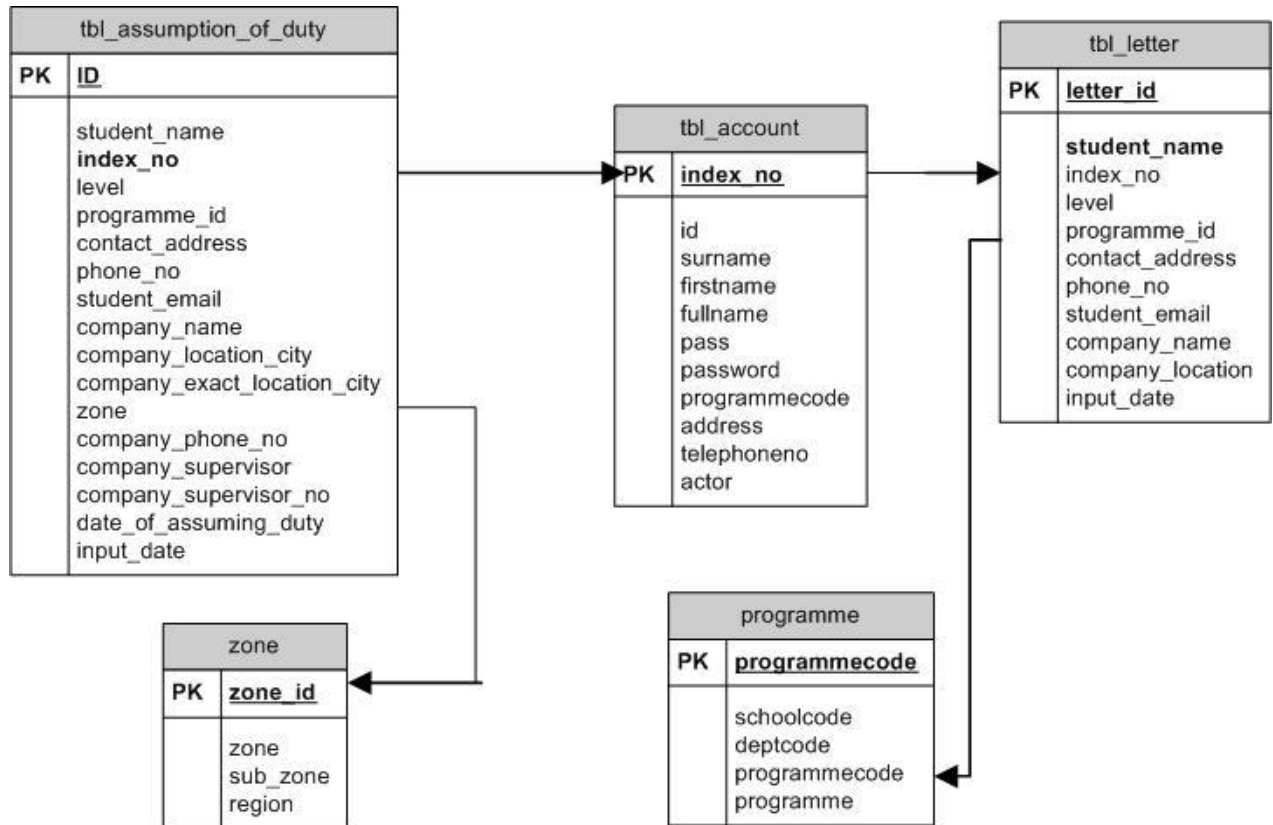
tbl_assumption_of_duty

| PK | ID |
|---|---|
| | student_name<br>index_no<br>level<br>programme_id<br>contact_address<br>phone_no<br>student_email<br>company_name<br>company_location_city<br>company_exact_location_city<br>zone<br>company_phone_no<br>company_supervisor<br>company_supervisor_no<br>date_of_assuming_duty<br>input_date |

tbl_account

| PK | index_no |
|---|---|
| | id<br>surname<br>firstname<br>fullname<br>pass<br>password<br>programmecode<br>address<br>telephoneno<br>actor |

tbl_letter

| PK | letter_id |
|---|---|
| | student_name<br>index_no<br>level<br>programme_id<br>contact_address<br>phone_no<br>student_email<br>company_name<br>company_location<br>input_date |

zone

| PK | zone_id |
|---|---|
| | zone<br>sub_zone<br>region |

programme

| PK | programmecode |
|---|---|
| | schoolcode<br>deptcode<br>programmecode<br>programme |